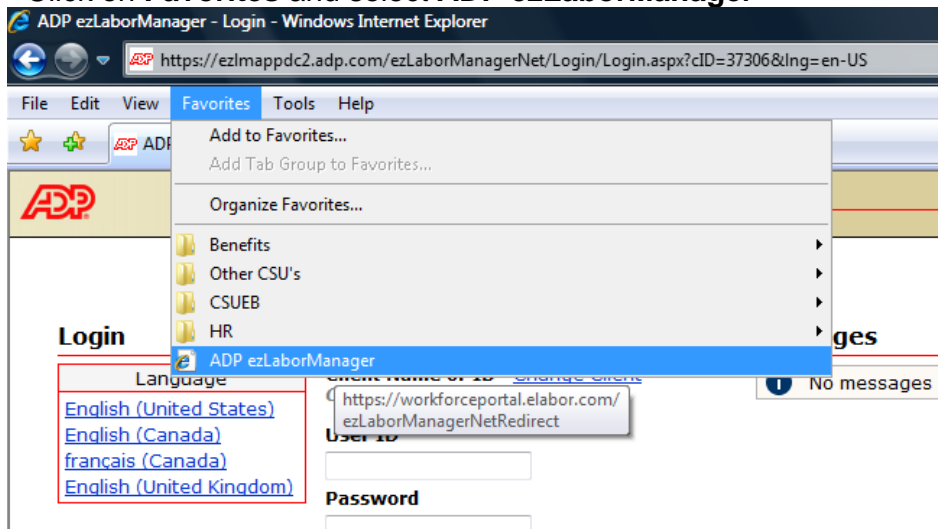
ADP ezLaborManager - Login - Windows Internet Explorer

https://ezlmappdc2.adp.com/ezLaborManagerNet/Login/Login.aspx?cID=37306&lng=en-US

File Edit View Favorites Tools Help

ADP

Add to Favorites...
Add Tab Group to Favorites...
Organize Favorites...
Benefits
Other CSU's
CSUEB
HR
ADP ezLaborManager

https://workforceportal.elabor.com/ezLaborManagerNetRedirect

Login

Language
English (United States)
English (Canada)
français (Canada)
English (United Kingdom)

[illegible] Change Client

User ID

Password

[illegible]ges

No messages